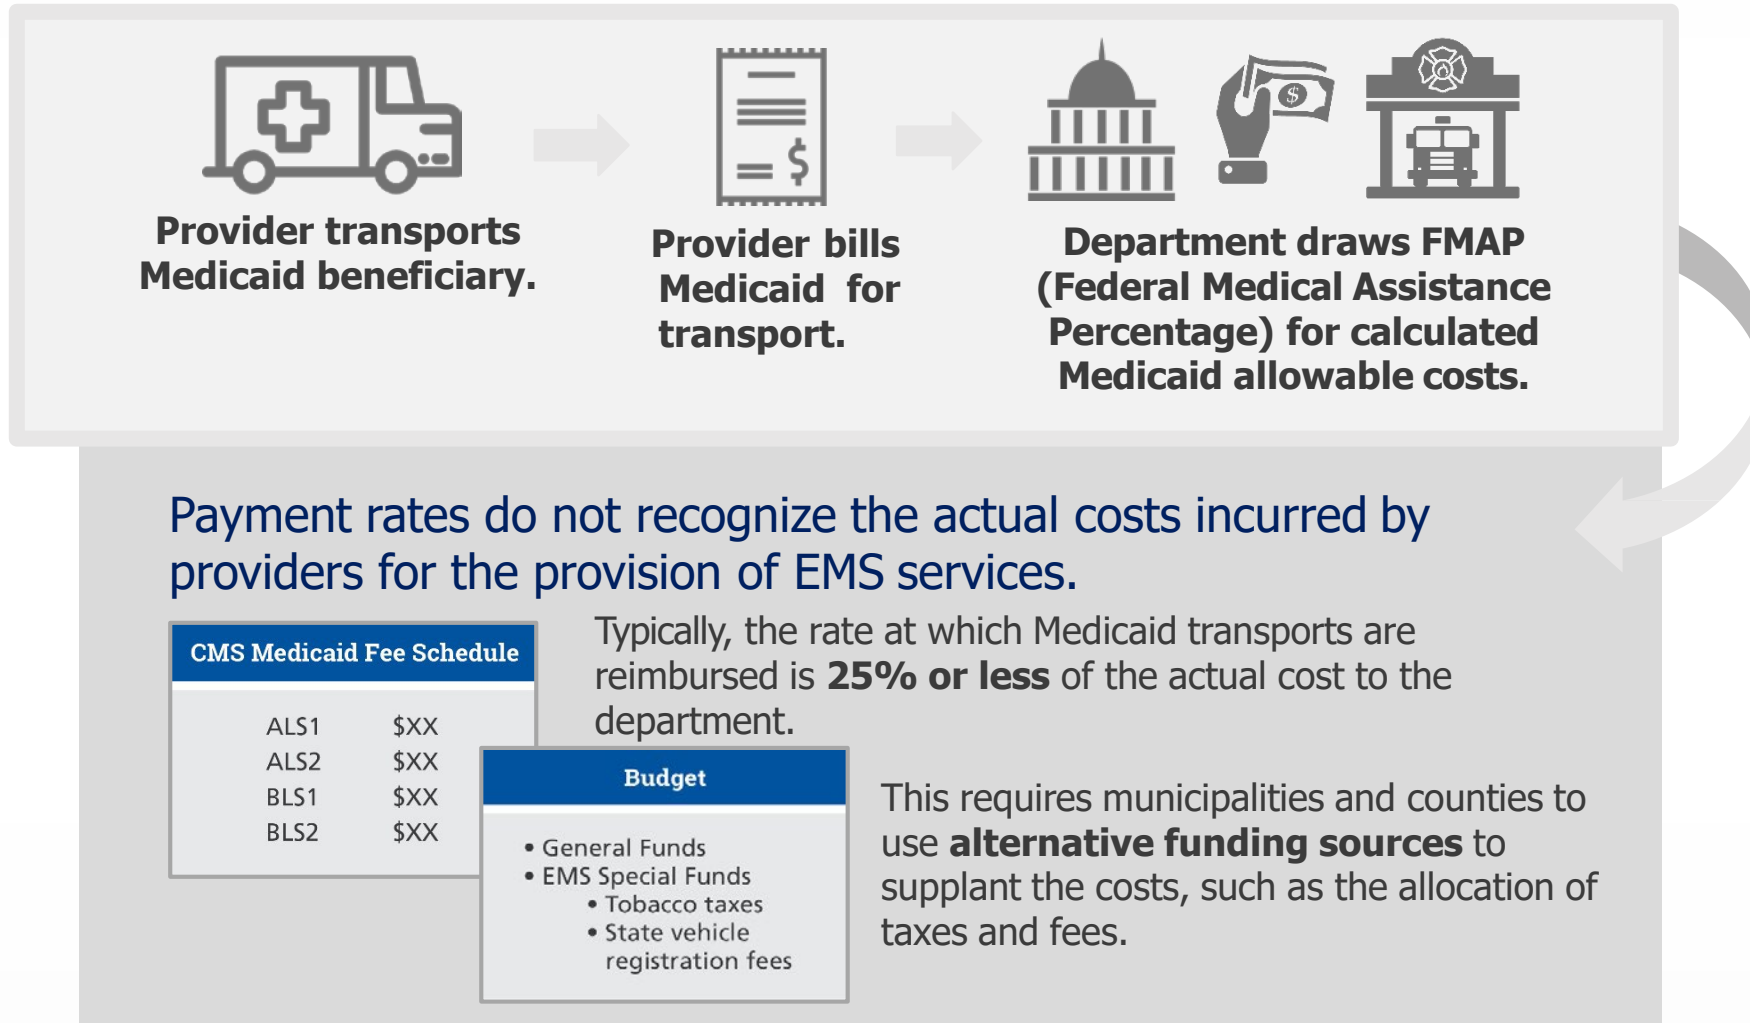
$

Provider transports Medicaid beneficiary.

Provider bills Medicaid for transport.

Department draws FMAP (Federal Medical Assistance Percentage) for calculated Medicaid allowable costs.

Payment rates do not recognize the actual costs incurred by providers for the provision of EMS services.

| CMS Medicaid Fee Schedule | |
|---|---|
| ALS1 | $XX |
| ALS2 | $XX |
| BLS1 | $XX |
| BLS2 | $XX |

Typically, the rate at which Medicaid transports are reimbursed is **25% or less** of the actual cost to the department.

Budget

• General Funds
• EMS Special Funds
• Tobacco taxes
• State vehicle registration fees

This requires municipalities and counties to use **alternative funding sources** to supplant the costs, such as the allocation of taxes and fees.